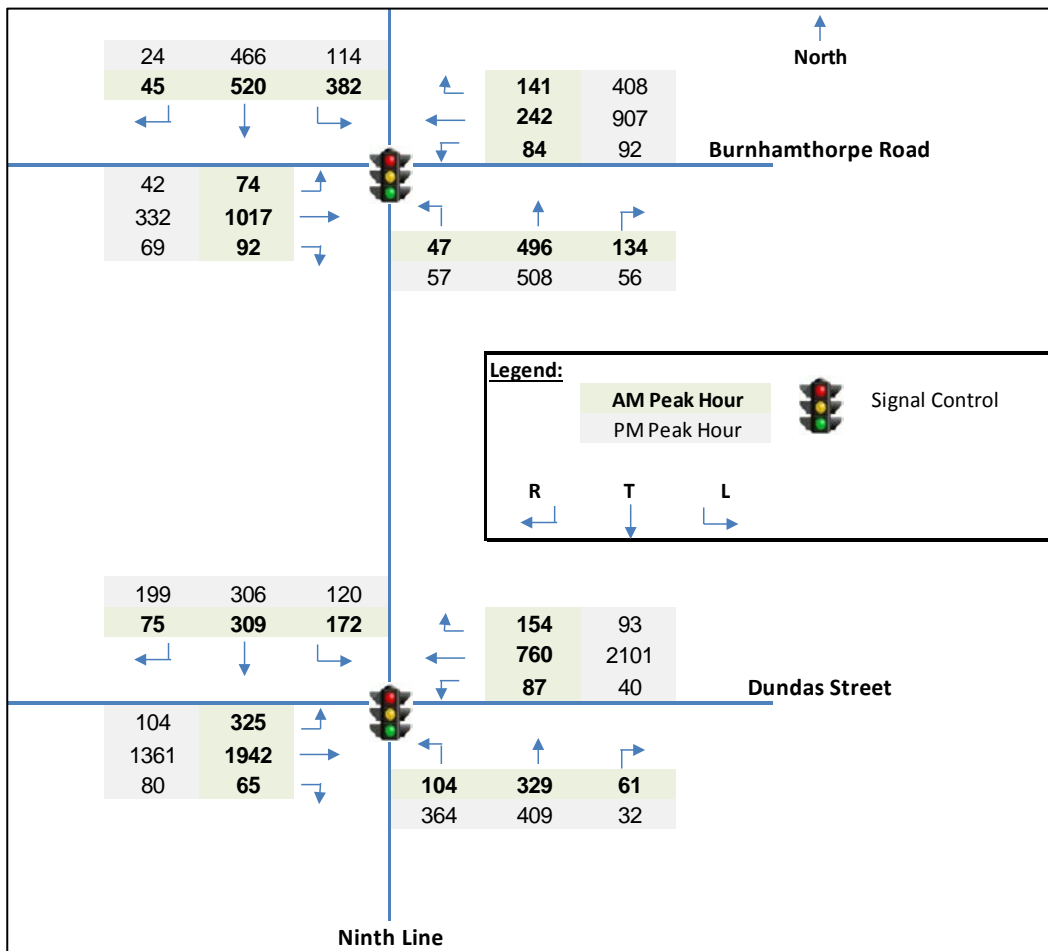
North

| 24 | 466 | 114 |
|---|---|---|
| **45** | **520** | **382** |

| **141** | 408 |
|---|---|
| **242** | 907 |
| **84** | 92 |

Burnhamthorpe Road

| 42 | **74** |
|---|---|
| 332 | **1017** |
| 69 | **92** |

| **47** | **496** | **134** |
|---|---|---|
| 57 | 508 | 56 |

Legend:
AM Peak Hour
PM Peak Hour
Signal Control
R T L

| 199 | 306 | 120 |
|---|---|---|
| **75** | **309** | **172** |

| **154** | 93 |
|---|---|
| **760** | 2101 |
| **87** | 40 |

Dundas Street

| 104 | **325** |
|---|---|
| 1361 | **1942** |
| 80 | **65** |

| **104** | **329** | **61** |
|---|---|---|
| 364 | 409 | 32 |

Ninth Line